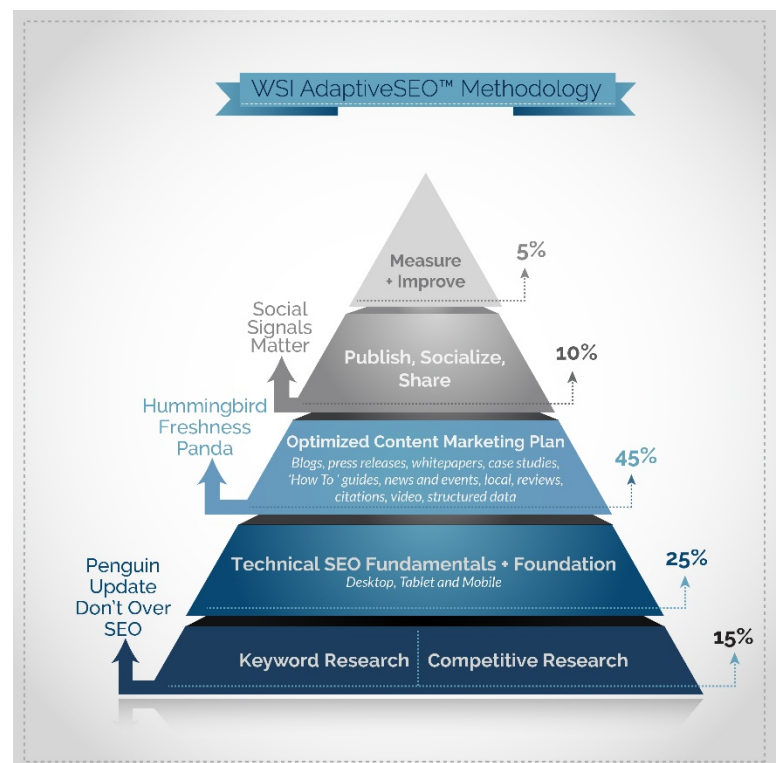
WSI AdaptiveSEO™ Methodology

Measure + Improve

5%

Social Signals Matter

Publish, Socialize, Share

10%

Hummingbird Freshness Panda

Optimized Content Marketing Plan

Blogs, press releases, whitepapers, case studies, 'How To' guides, news and events, local, reviews, citations, video, structured data

45%

Technical SEO Fundamentals + Foundation

Desktop, Tablet and Mobile

25%

Penguin Update Don't Over SEO

Keyword Research

Competitive Research

15%